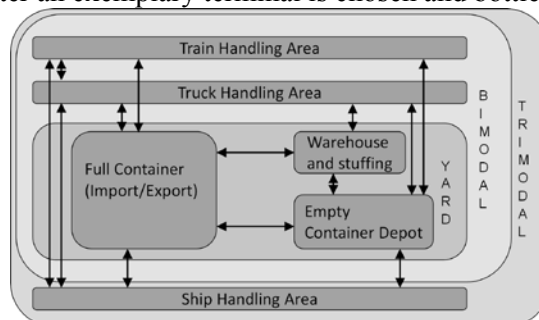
for an exemplary terminal is chosen and both

Train Handling Area

Truck Handling Area

BIMODAL

TRIMODAL

Full Container (Import/Export)

Warehouse and stuffing

YARD

Empty Container Depot

Ship Handling Area